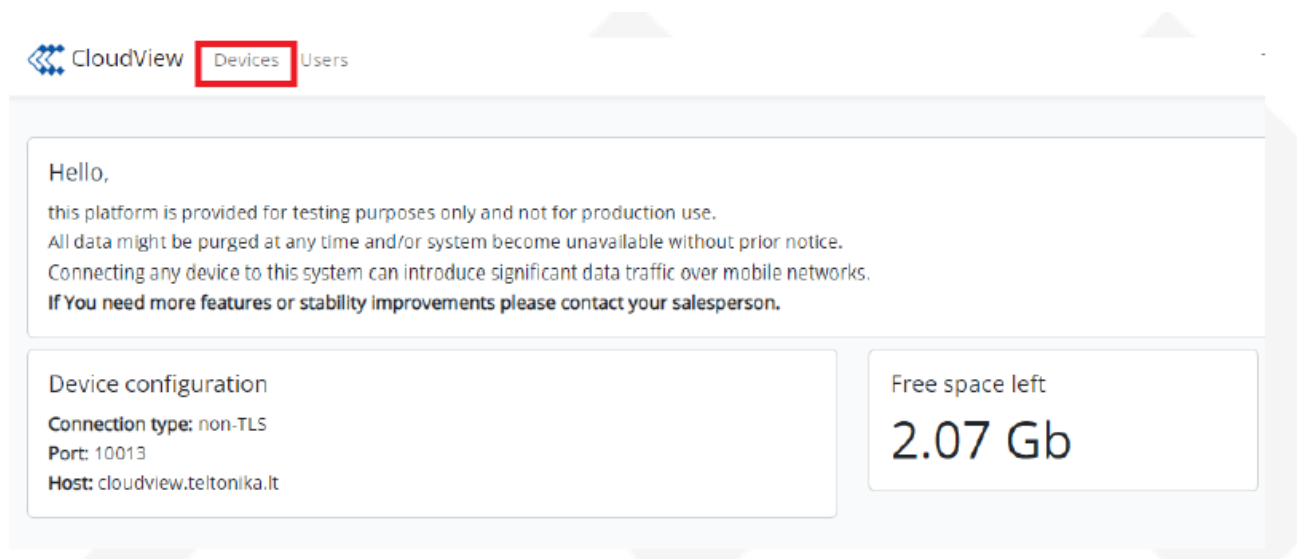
CloudView Devices Users

Hello,

this platform is provided for testing purposes only and not for production use.
All data might be purged at any time and/or system become unavailable without prior notice.
Connecting any device to this system can introduce significant data traffic over mobile networks.
**If You need more features or stability improvements please contact your salesperson.**

Device configuration

**Connection type:** non-TLS
**Port:** 10013
**Host:** cloudview.teltonika.lt

Free space left

2.07 Gb